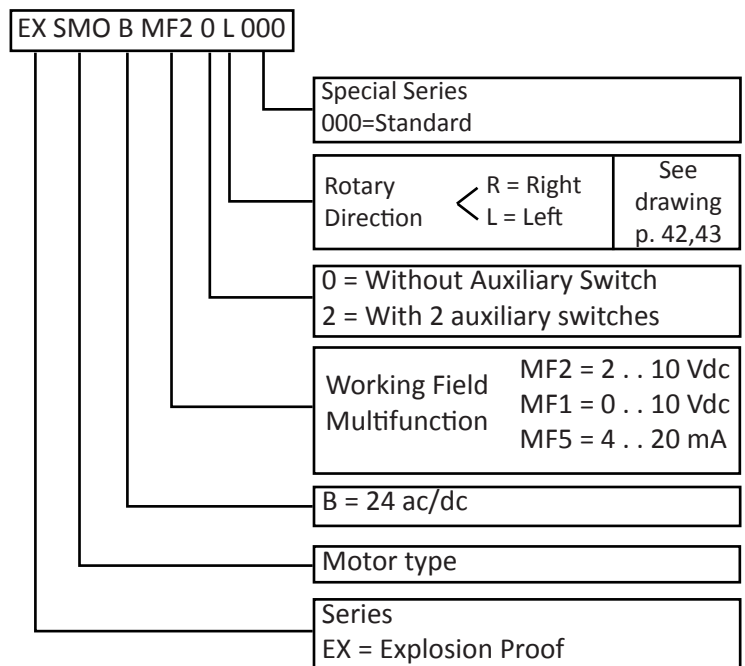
EX SMO B MF2 0 L 000

Special Series
000=Standard

Rotary Direction R = Right L = Left

See drawing p. 42,43

0 = Without Auxiliary Switch
2 = With 2 auxiliary switches

Working Field Multifunction

MF2 = 2 . . 10 Vdc
MF1 = 0 . . 10 Vdc
MF5 = 4 . . 20 mA

B = 24 ac/dc

Motor type

Series
EX = Explosion Proof